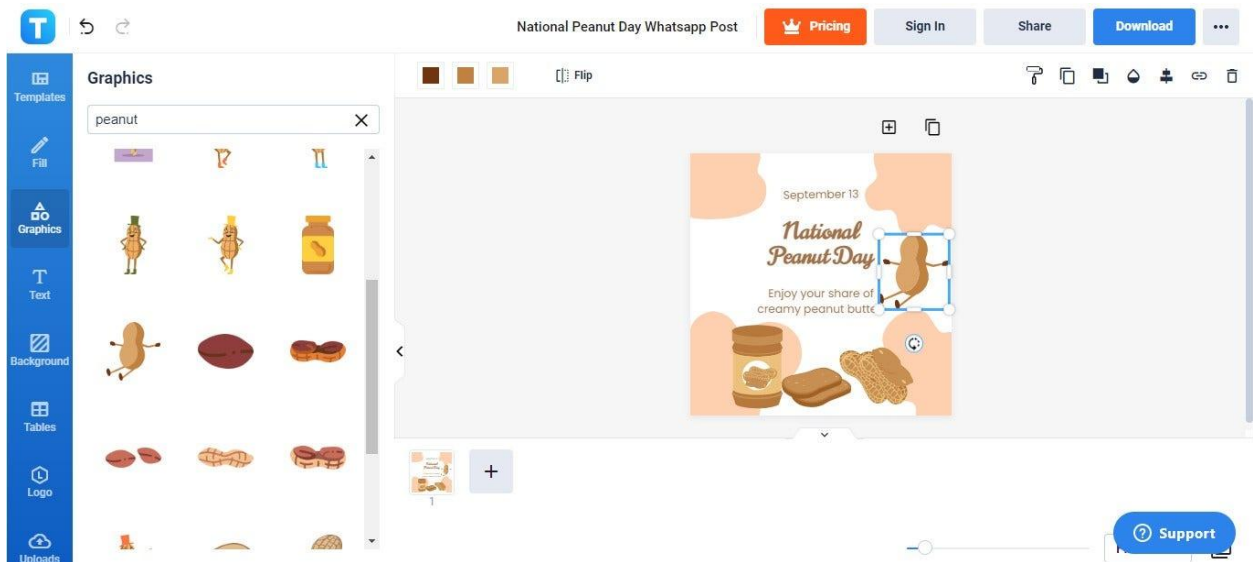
National Peanut Day Whatsapp Post

Pricing

Sign In

Share

Download

Templates

Fill

Graphics

Text

Background

Tables

Logo

Uploads

Graphics

peanut

Flip

September 13

National Peanut Day

Enjoy your share of creamy peanut butte

1

Support